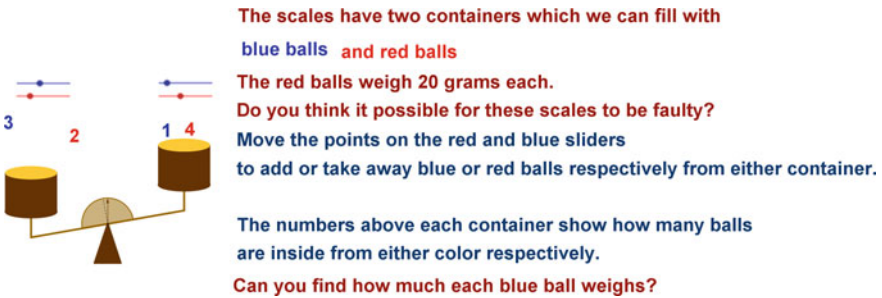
3 2

1 4

The scales have two containers which we can fill with

blue balls and red balls

The red balls weigh 20 grams each.

Do you think it possible for these scales to be faulty?

Move the points on the red and blue sliders to add or take away blue or red balls respectively from either container.

The numbers above each container show how many balls are inside from either color respectively.

Can you find how much each blue ball weighs?